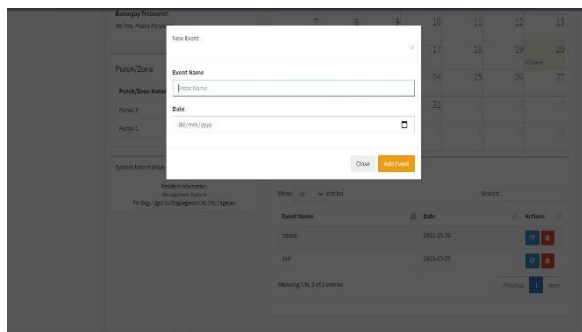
Barangay Treasurer
Ma'Hey Mabel Rosa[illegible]

Purok/Zone

Purok/Zone Name

Purok 7

Purok 1

System Information

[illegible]
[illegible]
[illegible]

7 8 9 10 11 12 13
17 18 19 20
24 25 26 27
31

New Event
×

Event Name
Enter Name

Date
dd/mm/yyyy

Close
Add Event

Show 10 entries
Search:

| Event Name | Date | Actions |
|---|---|---|
| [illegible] | 2021-03-20 | |
| test | 2021-03-20 | |

Showing 1 to 2 of 2 entries
Previous 1 Next